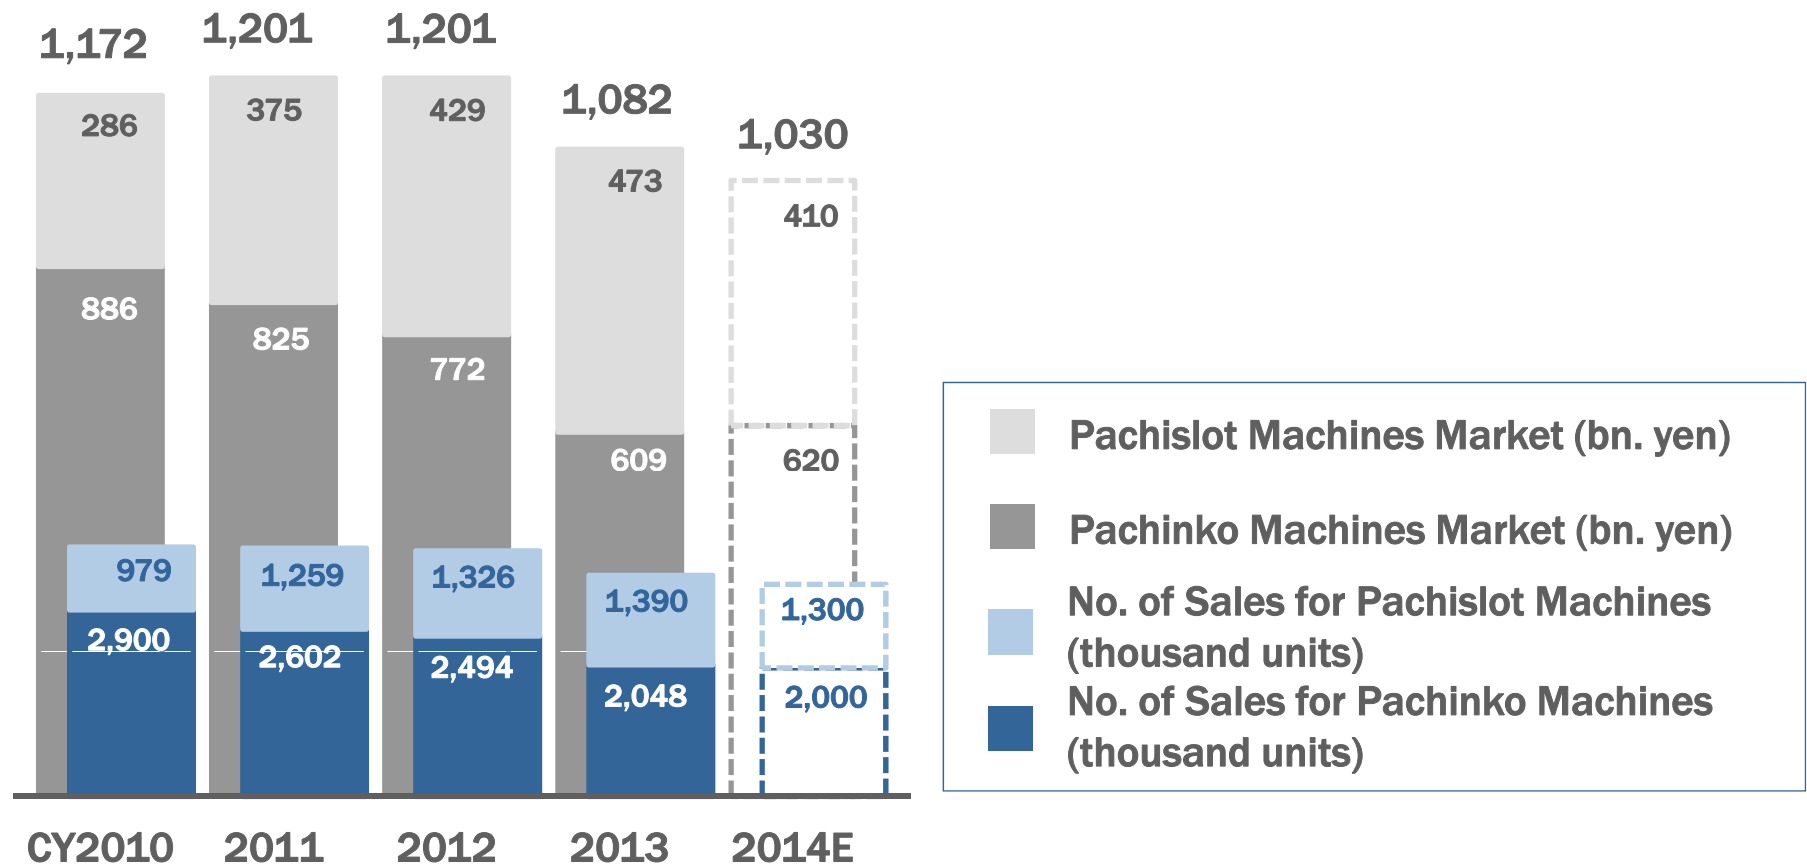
1,172 1,201 1,201 1,082 1,030

286 375 429 473 410

886 825 772 609 620

979 1,259 1,326 1,390 1,300

2,900 2,602 2,494 2,048 2,000

CY2010 2011 2012 2013 2014E

Pachislot Machines Market (bn. yen)

Pachinko Machines Market (bn. yen)

No. of Sales for Pachislot Machines (thousand units)

No. of Sales for Pachinko Machines (thousand units)